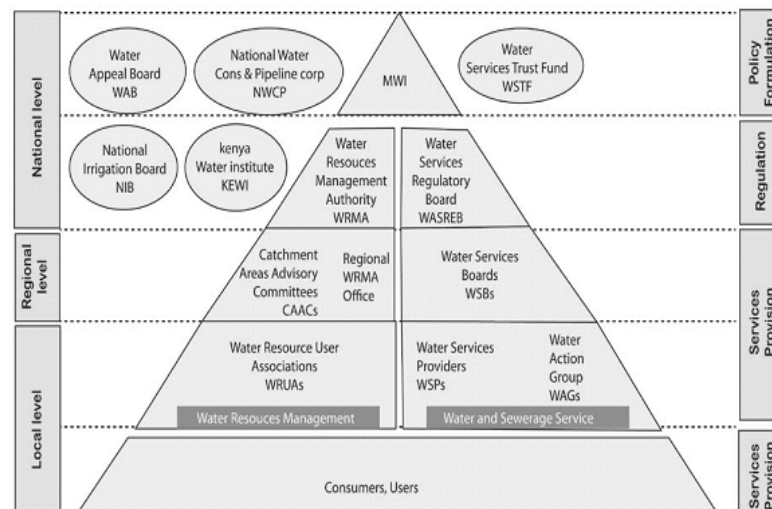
National level

Water Appeal Board WAB

National Water Cons & Pipeline corp NWCP

MWI

Water Services Trust Fund WSTF

Policy Formulation

National Irrigation Board NIB

kenya Water institute KEWI

Water Resouces Management Authority WRMA

Water Services Regulatory Board WASREB

Regulation

Regional level

Catchment Areas Advisory Committees CAACs

Regional WRMA Office

Water Services Boards WSBs

Services Provision

Local level

Water Resource User Associations WRUAs

Water Services Providers WSPs

Water Action Group WAGs

Water Resouces Management

Water and Sewerage Service

Consumers, Users

Services Provision